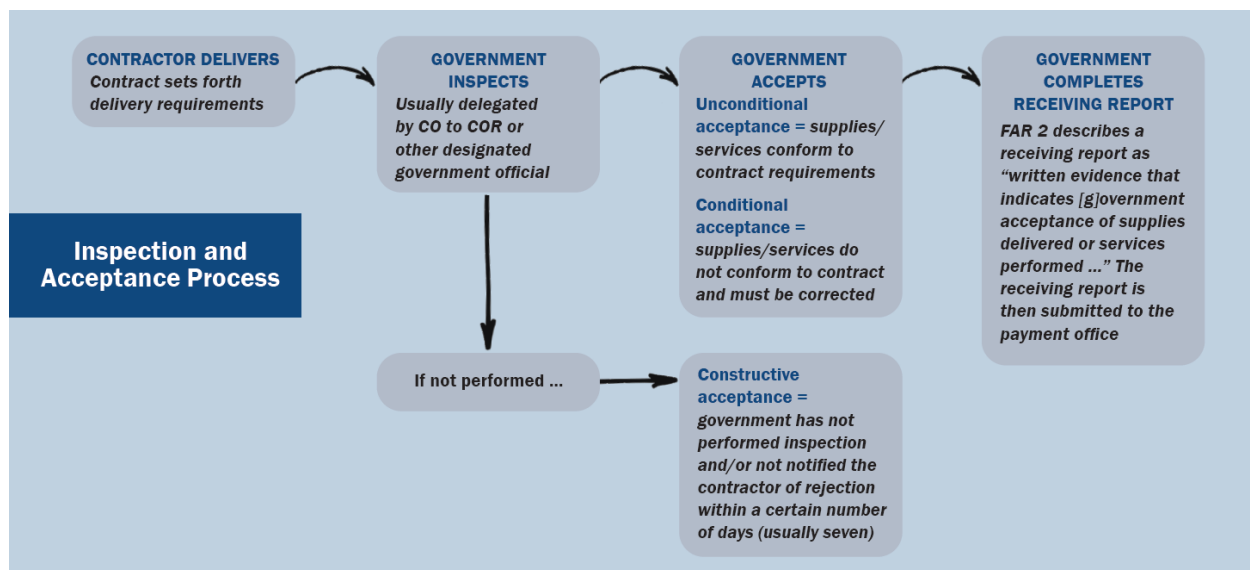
Inspection and Acceptance Process

CONTRACTOR DELIVERS
Contract sets forth delivery requirements

GOVERNMENT INSPECTS
Usually delegated by CO to COR or other designated government official

GOVERNMENT ACCEPTS
Unconditional acceptance = supplies/services conform to contract requirements

Conditional acceptance = supplies/services do not conform to contract and must be corrected

GOVERNMENT COMPLETES RECEIVING REPORT
FAR 2 describes a receiving report as "written evidence that indicates [g]overnment acceptance of supplies delivered or services performed ..." The receiving report is then submitted to the payment office

If not performed ...

Constructive acceptance = government has not performed inspection and/or not notified the contractor of rejection within a certain number of days (usually seven)